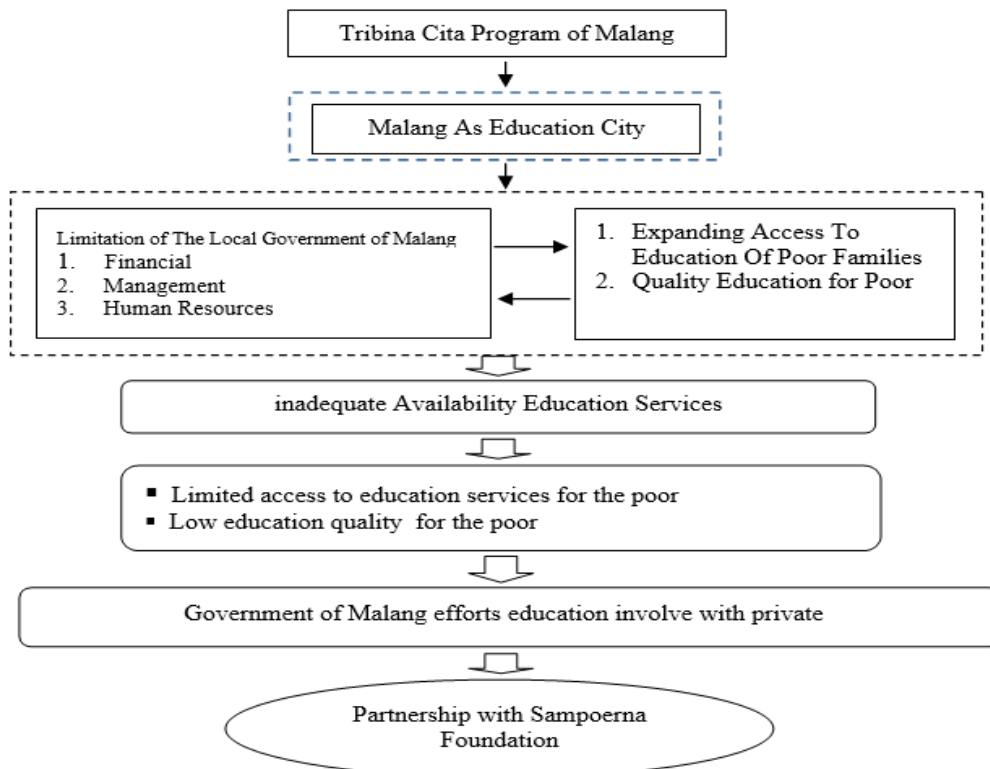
Tribina Cita Program of Malang

Malang As Education City

Limitation of The Local Government of Malang
1. Financial
2. Management
3. Human Resources

1. Expanding Access To Education Of Poor Families
2. Quality Education for Poor

inadequate Availability Education Services

▪ Limited access to education services for the poor
▪ Low education quality for the poor

Government of Malang efforts education involve with private

Partnership with Sampoerna Foundation